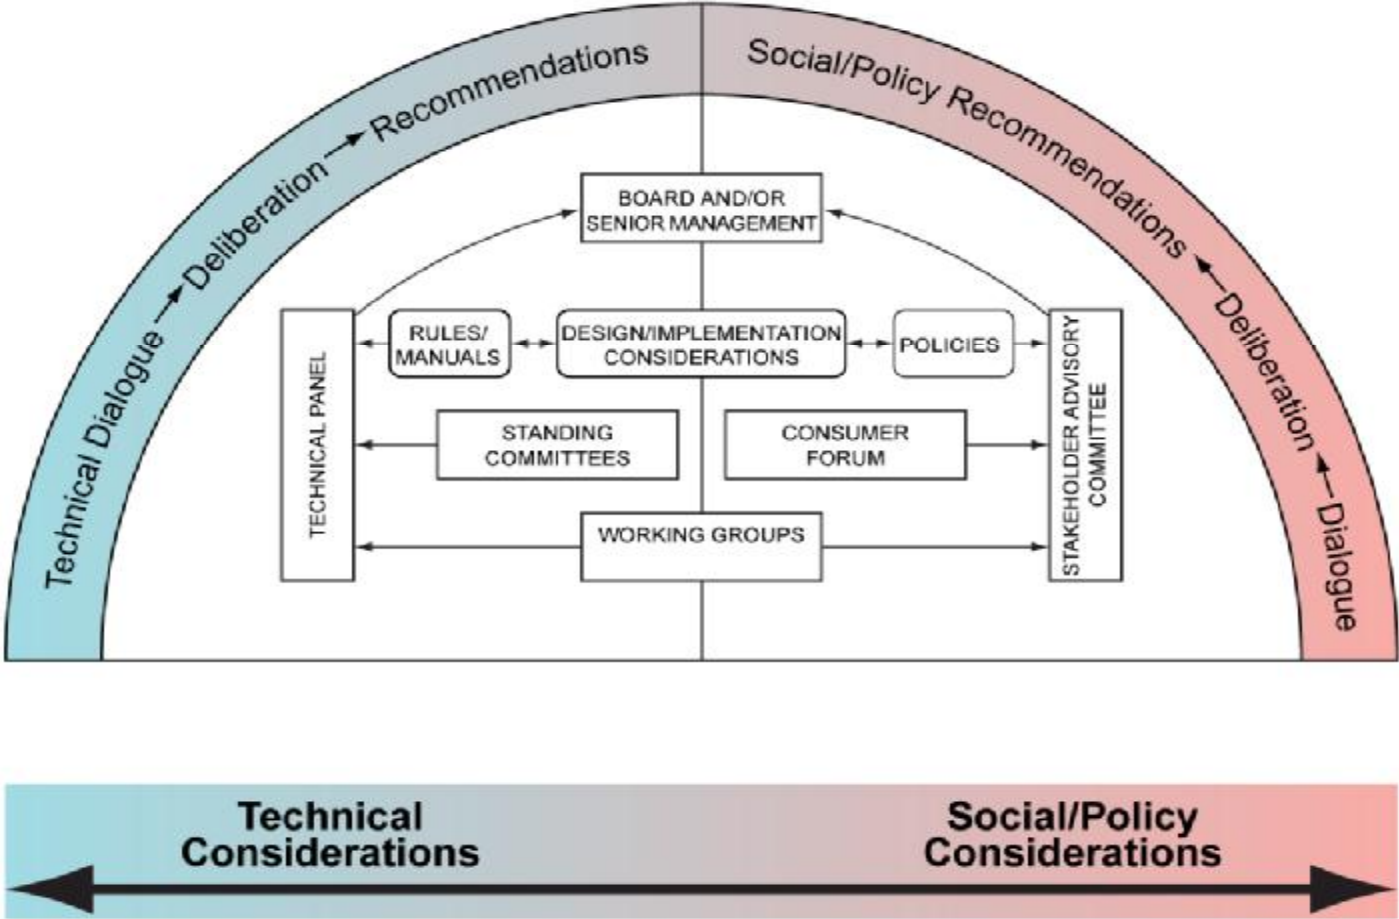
Technical Dialogue → Deliberation → Recommendations

Social/Policy Recommendations ← Deliberation ← Dialogue

BOARD AND/OR SENIOR MANAGEMENT

TECHNICAL PANEL

RULES/ MANUALS

DESIGN/IMPLEMENTATION CONSIDERATIONS

POLICIES

STAKEHOLDER ADVISORY COMMITTEE

STANDING COMMITTEES

CONSUMER FORUM

WORKING GROUPS

Technical Considerations

Social/Policy Considerations